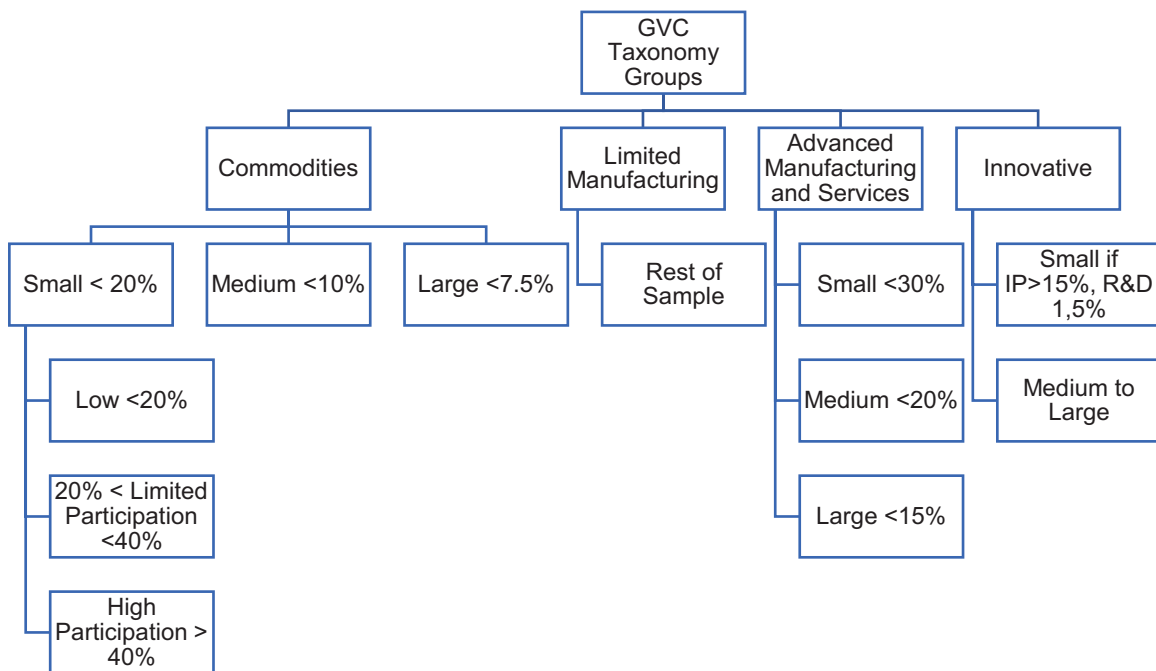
GVC Taxonomy Groups

Commodities

Limited Manufacturing

Advanced Manufacturing and Services

Innovative

Small < 20%

Medium <10%

Large <7.5%

Rest of Sample

Small <30%

Small if IP>15%, R&D 1,5%

Low <20%

Medium <20%

Medium to Large

20% < Limited Participation <40%

Large <15%

High Participation > 40%